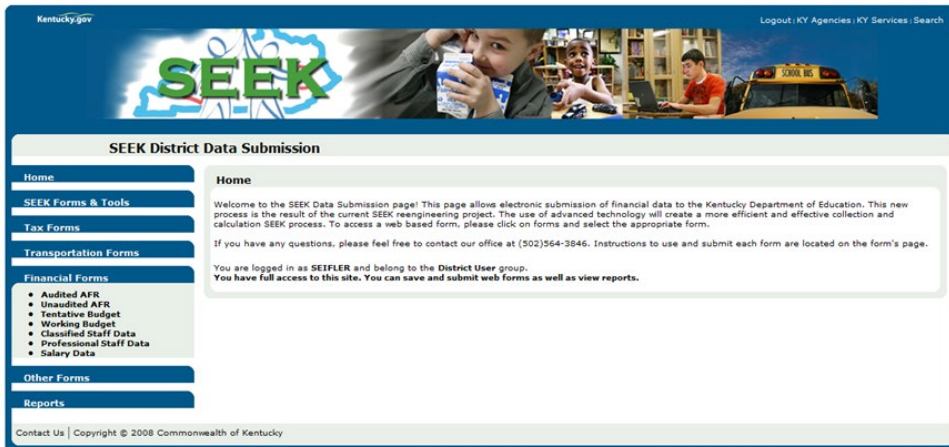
Kentucky.gov

Logout | KY Agencies | KY Services | Search

SEEK

SCHOOL BUS

SEEK District Data Submission

Home

SEEK Forms & Tools

Tax Forms

Transportation Forms

Financial Forms

- Audited AFR
- Unaudited AFR
- Tentative Budget
- Working Budget
- Classified Staff Data
- Professional Staff Data
- Salary Data

Other Forms

Reports

Home

Welcome to the SEEK Data Submission page! This page allows electronic submission of financial data to the Kentucky Department of Education. This new process is the result of the current SEEK reengineering project. The use of advanced technology will create a more efficient and effective collection and calculation SEEK process. To access a web based form, please click on forms and select the appropriate form.

If you have any questions, please feel free to contact our office at (502)564-3846. Instructions to use and submit each form are located on the form's page.

You are logged in as SEIFLER and belong to the District User group.
You have full access to this site. You can save and submit web forms as well as view reports.

Contact Us | Copyright © 2008 Commonwealth of Kentucky